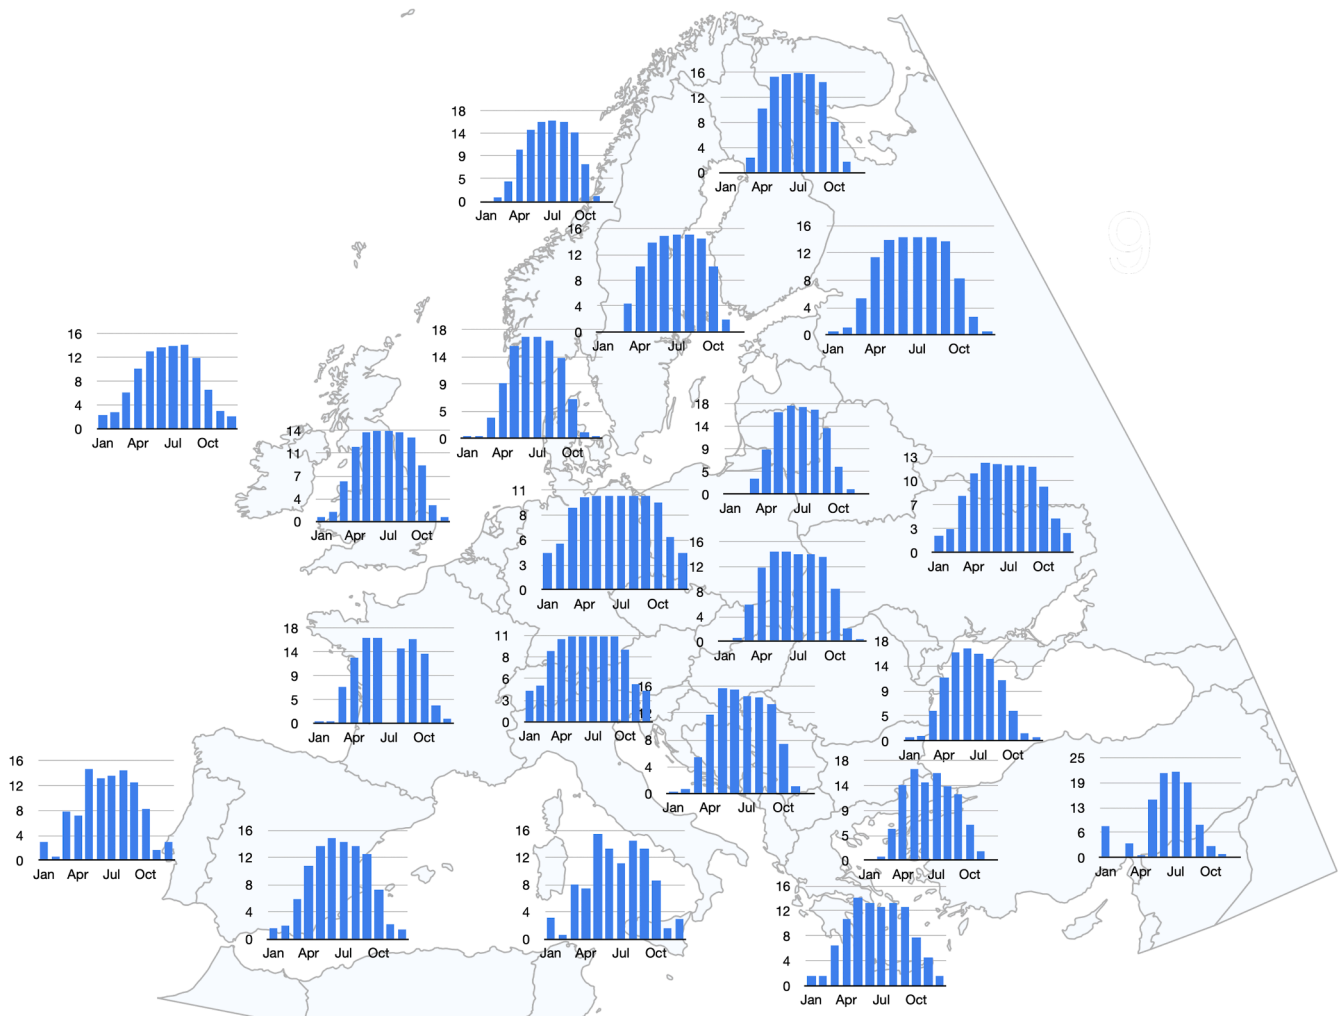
18
14
9
5
0
Jan Apr Jul Oct

16
12
8
4
0
Jan Apr Jul Oct

16
12
8
4
0
Jan Apr Jul Oct

16
12
8
4
0
Jan Apr Jul Oct

16
12
8
4
0
Jan Apr Jul Oct

18
14
9
5
0
Jan Apr Jul Oct

14
11
7
4
0
Jan Apr Jul Oct

18
14
9
5
0
Jan Apr Jul Oct

13
10
7
3
0
Jan Apr Jul Oct

11
8
6
3
0
Jan Apr Jul Oct

16
12
8
4
0
Jan Apr Jul Oct

18
14
9
5
0
Jan Apr Jul Oct

11
8
6
3
0
Jan Apr Jul Oct

16
12
8
4
0
Jan Apr Jul Oct

18
14
9
5
0
Jan Apr Jul Oct

16
12
8
4
0
Jan Apr Jul Oct

18
14
9
5
0
Jan Apr Jul Oct

25
19
13
6
0
Jan Apr Jul Oct

16
12
8
4
0
Jan Apr Jul Oct

16
12
8
4
0
Jan Apr Jul Oct

16
12
8
4
0
Jan Apr Jul Oct